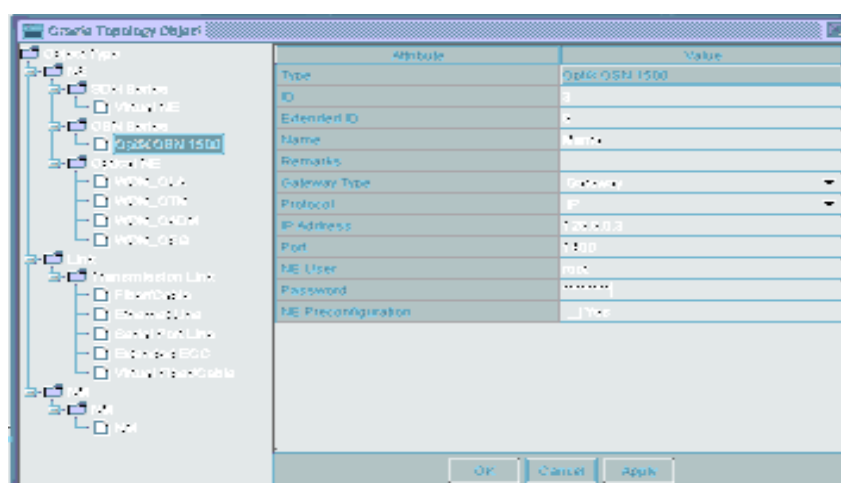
Create Topology Object

Object Type
NE
SDH Series
Virtual NE
OSN Series
OptiX OSN 1500
Other NE
WDM_OLA
WDM_OTM
WDM_OADM
WDM_OEQ
Link
Transmission Link
Fiber/Cable
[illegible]
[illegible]
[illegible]
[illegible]
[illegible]
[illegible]
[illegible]

| Attribute | Value |
|---|---|
| Type | OptiX OSN 1500 |
| ID | 3 |
| Extended ID | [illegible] |
| Name | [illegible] |
| Remarks | |
| Gateway Type | Gateway |
| Protocol | IP |
| IP Address | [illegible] |
| Port | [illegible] |
| NE User | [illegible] |
| Password | ****** |
| NE Preconfiguration | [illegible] |

OK Cancel Apply